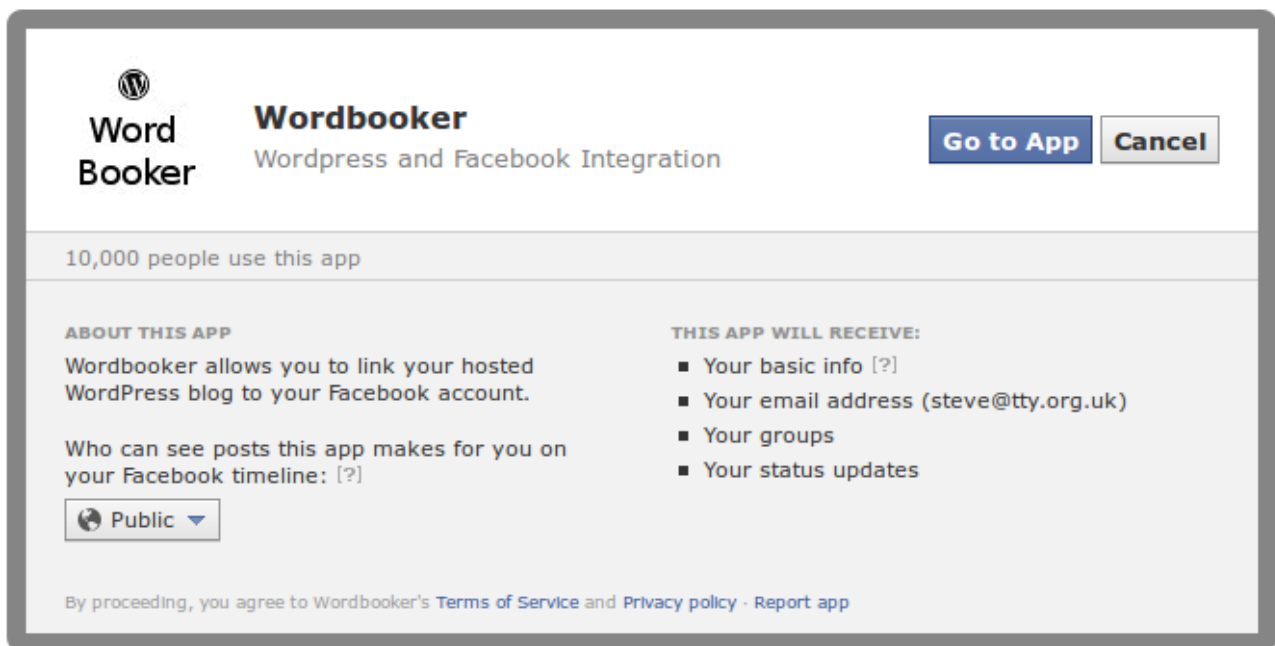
Word Booker

Wordbooker
Wordpress and Facebook Integration

Go to App Cancel

10,000 people use this app

ABOUT THIS APP
Wordbooker allows you to link your hosted WordPress blog to your Facebook account.

Who can see posts this app makes for you on your Facebook timeline: [?]

Public

THIS APP WILL RECEIVE:
- Your basic info [?]
- Your email address (steve@tty.org.uk)
- Your groups
- Your status updates

By proceeding, you agree to Wordbooker's Terms of Service and Privacy policy · Report app